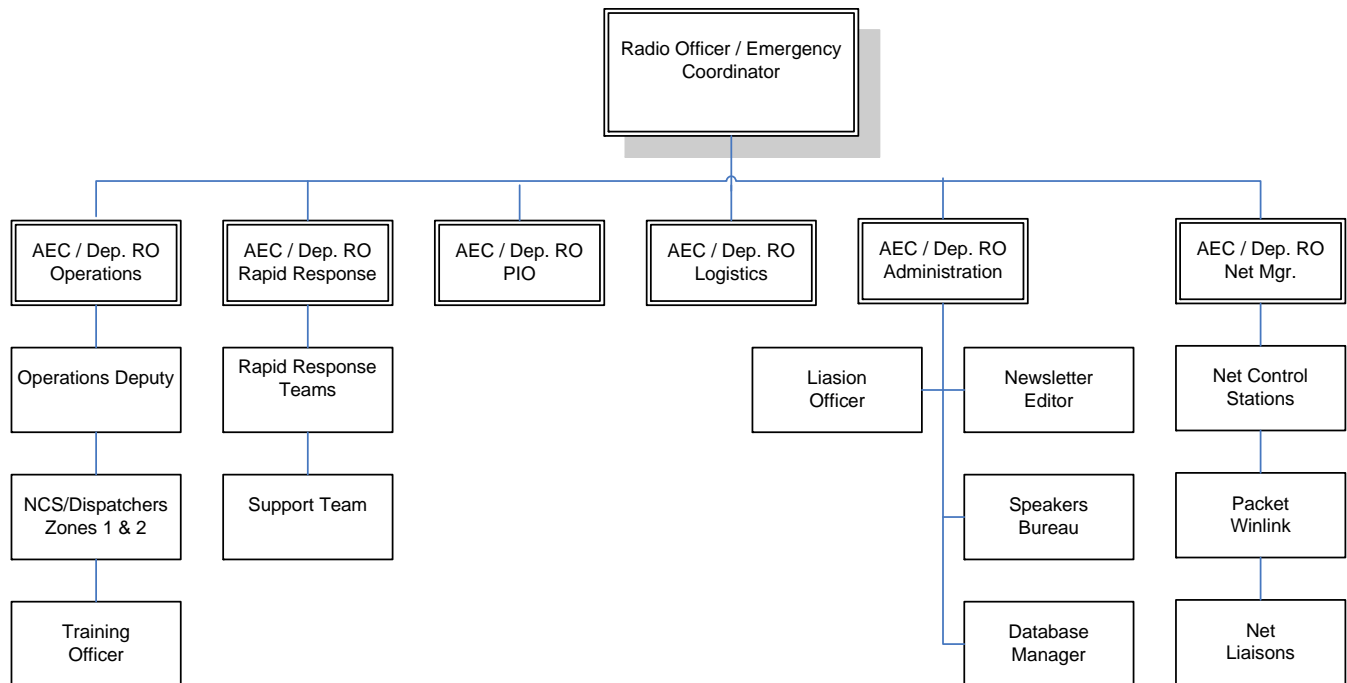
Radio Officer / Emergency Coordinator

AEC / Dep. RO Operations

AEC / Dep. RO Rapid Response

AEC / Dep. RO PIO

AEC / Dep. RO Logistics

AEC / Dep. RO Administration

AEC / Dep. RO Net Mgr.

Operations Deputy

NCS/Dispatchers Zones 1 & 2

Training Officer

Rapid Response Teams

Support Team

Liasion Officer

Newsletter Editor

Speakers Bureau

Database Manager

Net Control Stations

Packet Winlink

Net Liaisons